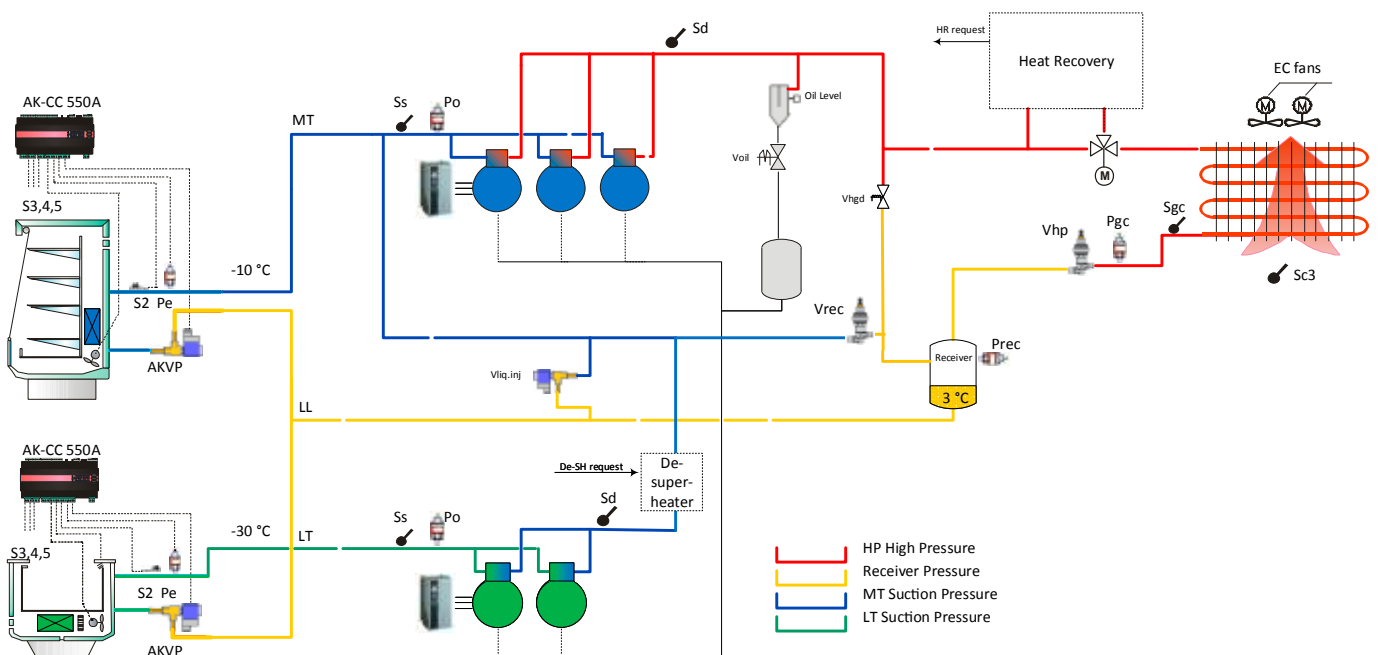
Sd

HR request

Heat Recovery

EC fans

M M

AK-CC 550A

Ss Po

MT

Oil Level

Voil

S3,4,5

Vhgd

Vhp Pgc Sgc

M

-10 °C

S2 Pe

Sc3

AKVP

Vrec

Receiver

Prec

Vliq.inj

3 °C

LL

AK-CC 550A

De-SH request

De-super-heater

Sd

Ss Po

-30 °C

LT

S3,4,5

S2 Pe

AKVP

HP High Pressure

Receiver Pressure

MT Suction Pressure

LT Suction Pressure